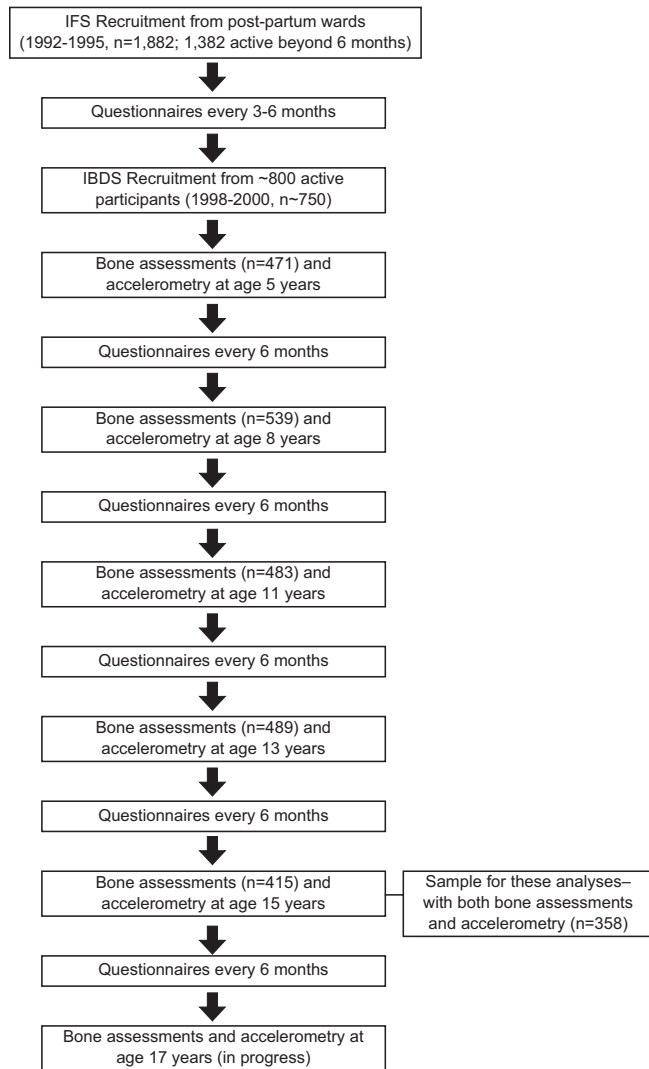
IFS Recruitment from post-partum wards (1992-1995, n=1,882; 1,382 active beyond 6 months)

Questionnaires every 3-6 months

IBDS Recruitment from ~800 active participants (1998-2000, n~750)

Bone assessments (n=471) and accelerometry at age 5 years

Questionnaires every 6 months

Bone assessments (n=539) and accelerometry at age 8 years

Questionnaires every 6 months

Bone assessments (n=483) and accelerometry at age 11 years

Questionnaires every 6 months

Bone assessments (n=489) and accelerometry at age 13 years

Questionnaires every 6 months

Bone assessments (n=415) and accelerometry at age 15 years

Sample for these analyses– with both bone assessments and accelerometry (n=358)

Questionnaires every 6 months

Bone assessments and accelerometry at age 17 years (in progress)